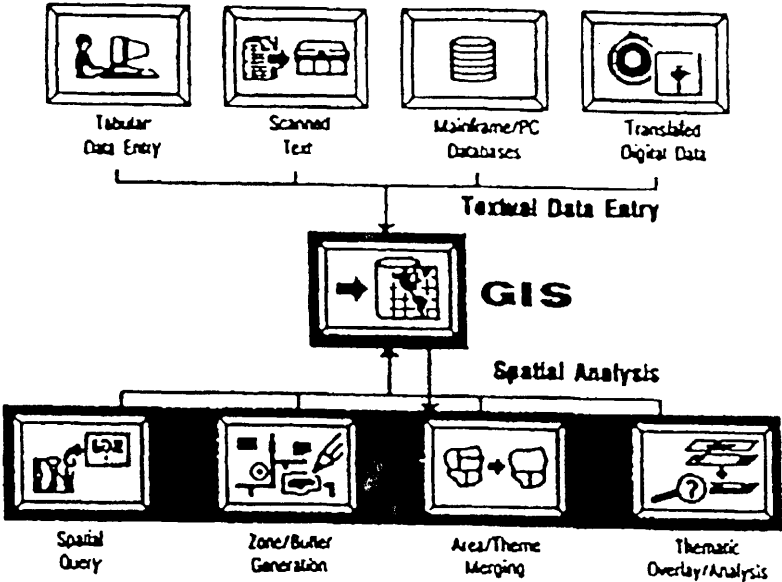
Tabular Data Entry

Scanned Text

Mainframe/PC Databases

Translated Digital Data

Textual Data Entry

GIS

Spatial Analysis

Spatial Query

Zone/Buffer Generation

Area/Theme Merging

Thematic Overlay/Analysis